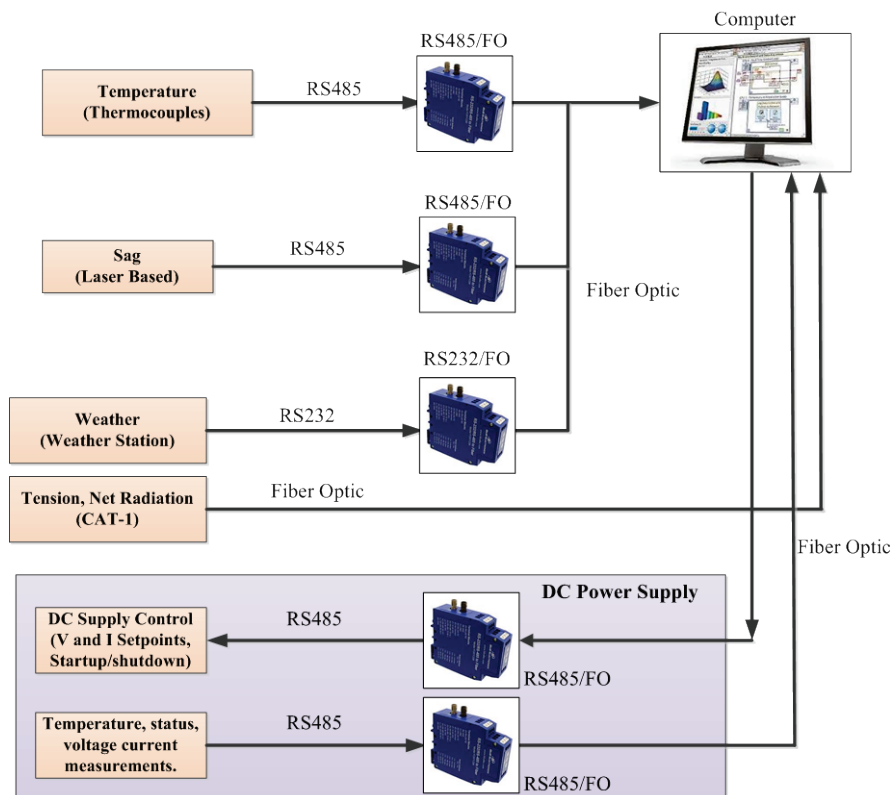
Computer

RS485/FO

Temperature (Thermocouples)

RS485

RS485/FO

Sag (Laser Based)

RS485

Fiber Optic

RS232/FO

Weather (Weather Station)

RS232

Tension, Net Radiation (CAT-1)

Fiber Optic

Fiber Optic

DC Power Supply

DC Supply Control (V and I Setpoints, Startup/shutdown)

RS485

RS485/FO

Temperature, status, voltage current measurements.

RS485

RS485/FO